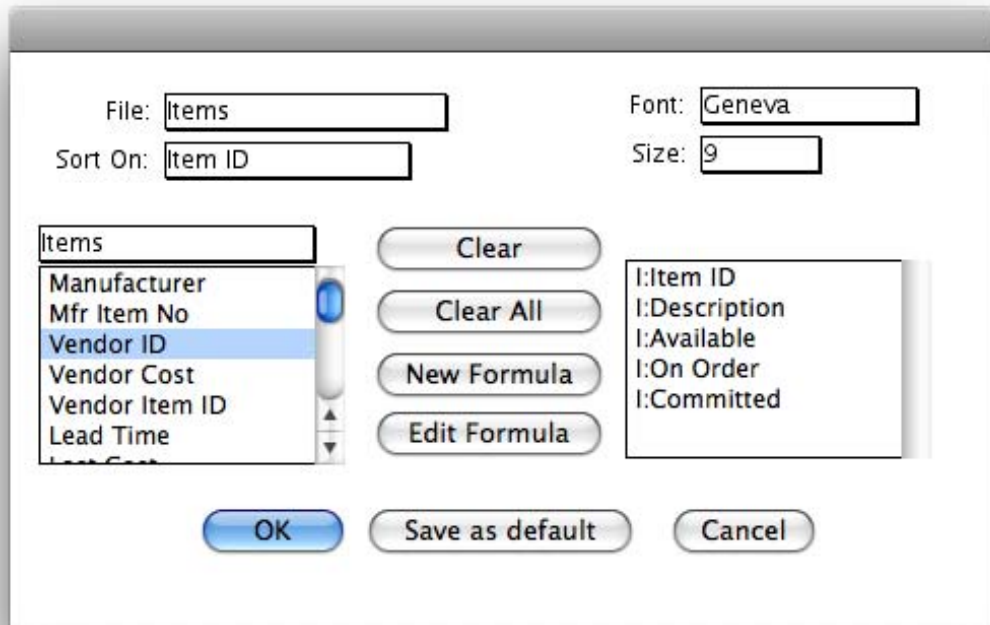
File: Items

Font: Geneva

Sort On: Item ID

Size: 9

Items

Manufacturer
Mfr Item No
Vendor ID
Vendor Cost
Vendor Item ID
Lead Time
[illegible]

Clear

Clear All

New Formula

Edit Formula

I:Item ID
I:Description
I:Available
I:On Order
I:Committed

OK

Save as default

Cancel